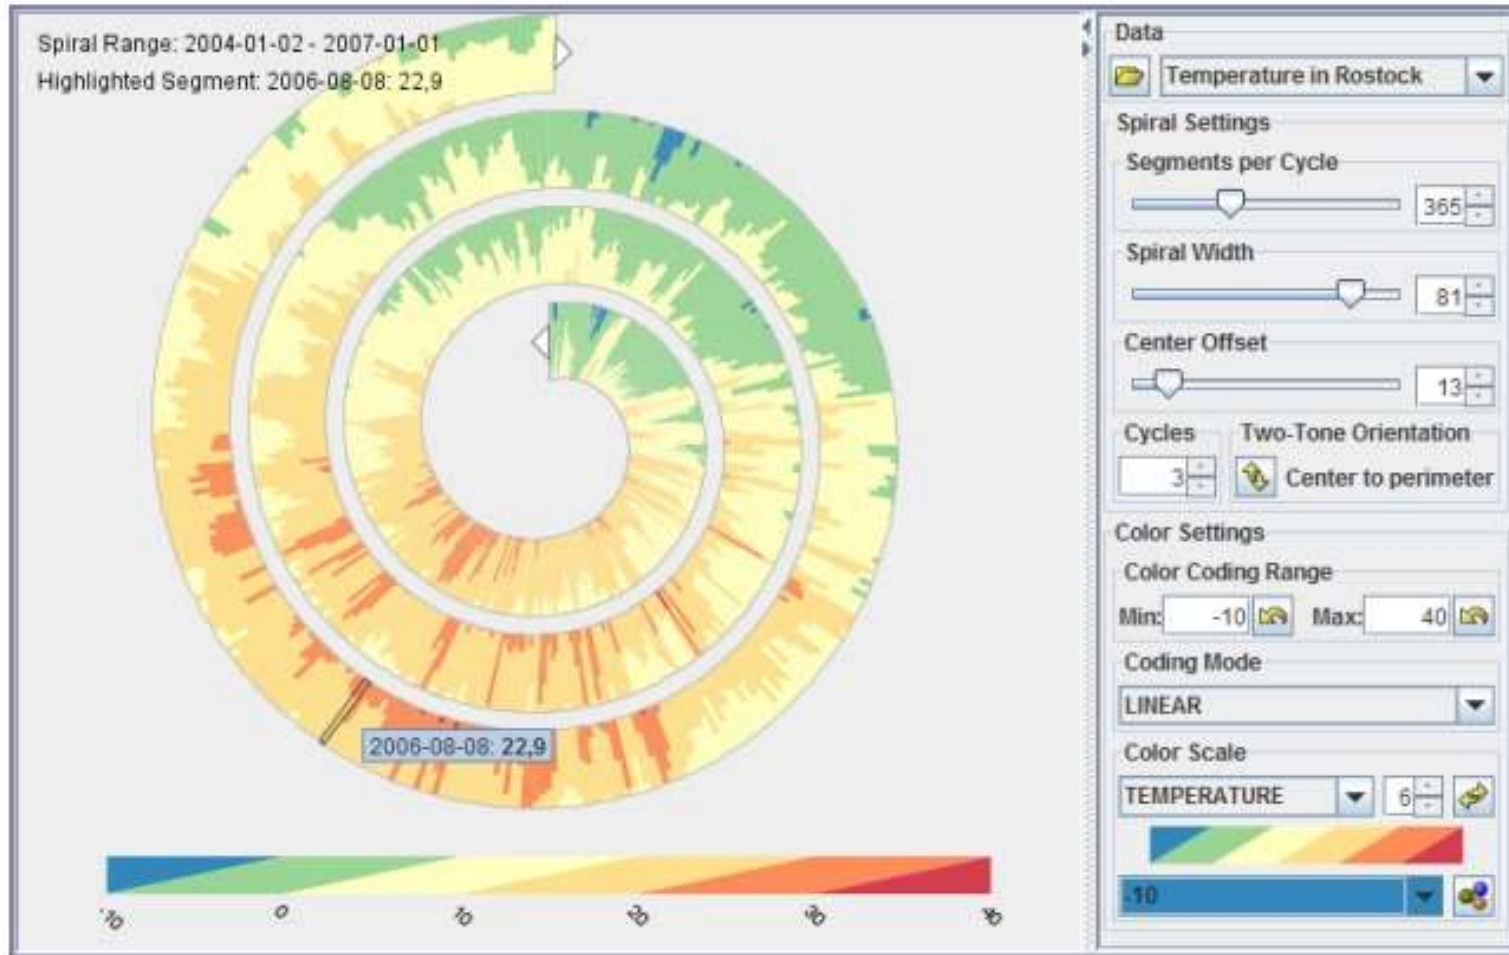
Spiral Range: 2004-01-02 - 2007-01-01
Highlighted Segment: 2006-08-08: 22,9

2006-08-08: 22,9

-10 0 10 20 30 40

Data
Temperature in Rostock
Spiral Settings
Segments per Cycle
365
Spiral Width
81
Center Offset
13
Cycles
3
Two-Tone Orientation
Center to perimeter
Color Settings
Color Coding Range
Min: -10 Max: 40
Coding Mode
LINEAR
Color Scale
TEMPERATURE
6
-10